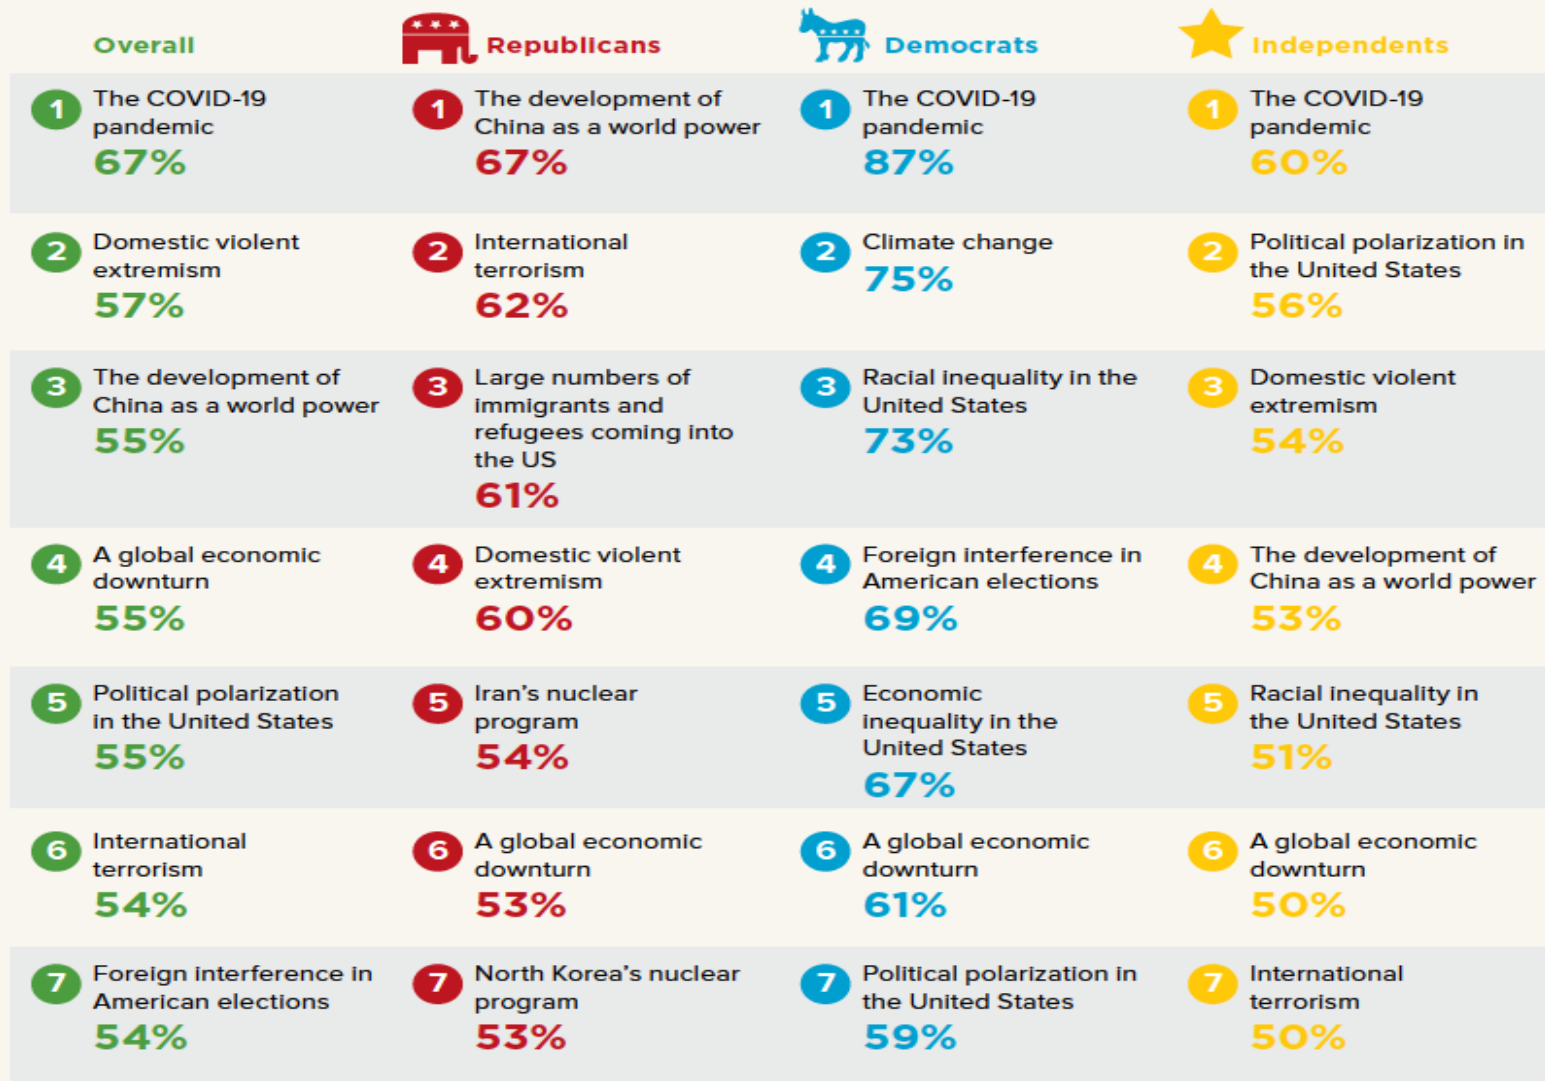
| Overall | Republicans | Democrats | Independents |
|---|---|---|---|
| 1 The COVID-19 pandemic 67% | 1 The development of China as a world power 67% | 1 The COVID-19 pandemic 87% | 1 The COVID-19 pandemic 60% |
| 2 Domestic violent extremism 57% | 2 International terrorism 62% | 2 Climate change 75% | 2 Political polarization in the United States 56% |
| 3 The development of China as a world power 55% | 3 Large numbers of immigrants and refugees coming into the US 61% | 3 Racial inequality in the United States 73% | 3 Domestic violent extremism 54% |
| 4 A global economic downturn 55% | 4 Domestic violent extremism 60% | 4 Foreign interference in American elections 69% | 4 The development of China as a world power 53% |
| 5 Political polarization in the United States 55% | 5 Iran's nuclear program 54% | 5 Economic inequality in the United States 67% | 5 Racial inequality in the United States 51% |
| 6 International terrorism 54% | 6 A global economic downturn 53% | 6 A global economic downturn 61% | 6 A global economic downturn 50% |
| 7 Foreign interference in American elections 54% | 7 North Korea's nuclear program 53% | 7 Political polarization in the United States 59% | 7 International terrorism 50% |